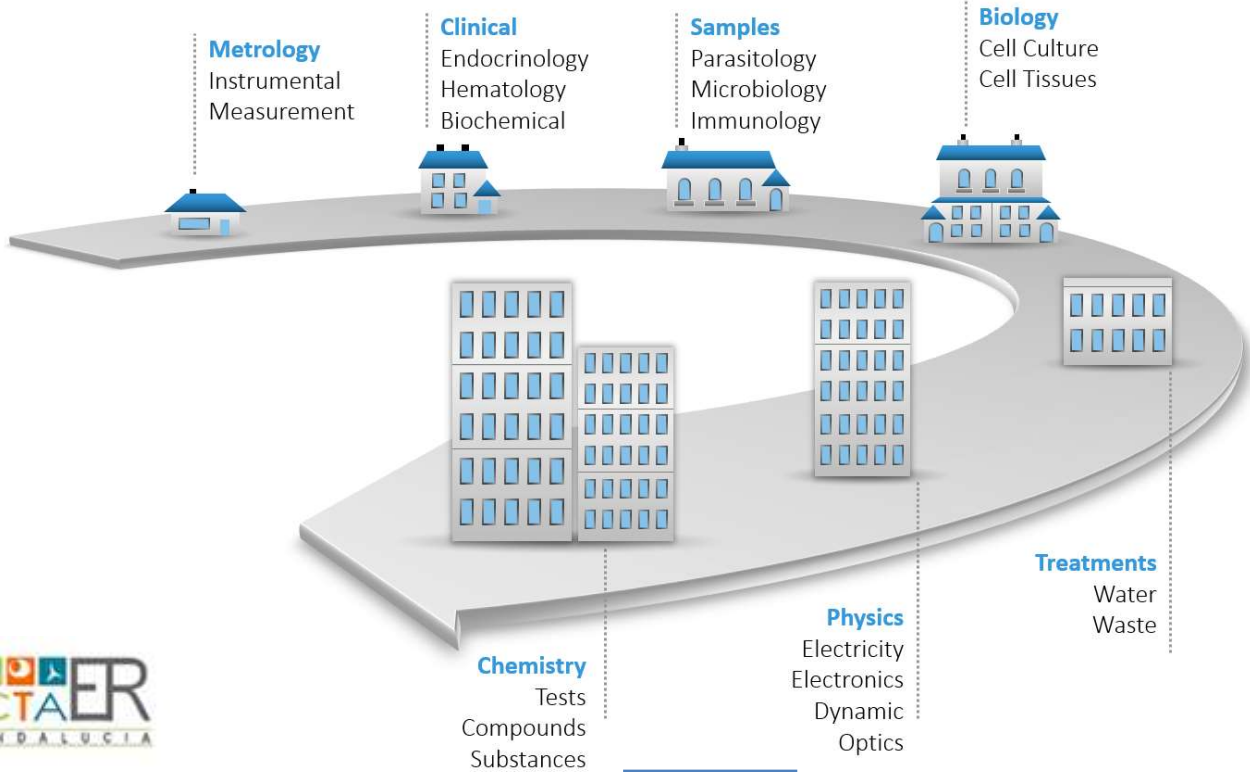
Metrology
Instrumental
Measurement

Clinical
Endocrinology
Hematology
Biochemical

Samples
Parasitology
Microbiology
Immunology

Biology
Cell Culture
Cell Tissues

Treatments
Water
Waste

Physics
Electricity
Electronics
Dynamic
Optics

Chemistry
Tests
Compounds
Substances

CTAER
NDALUCIA